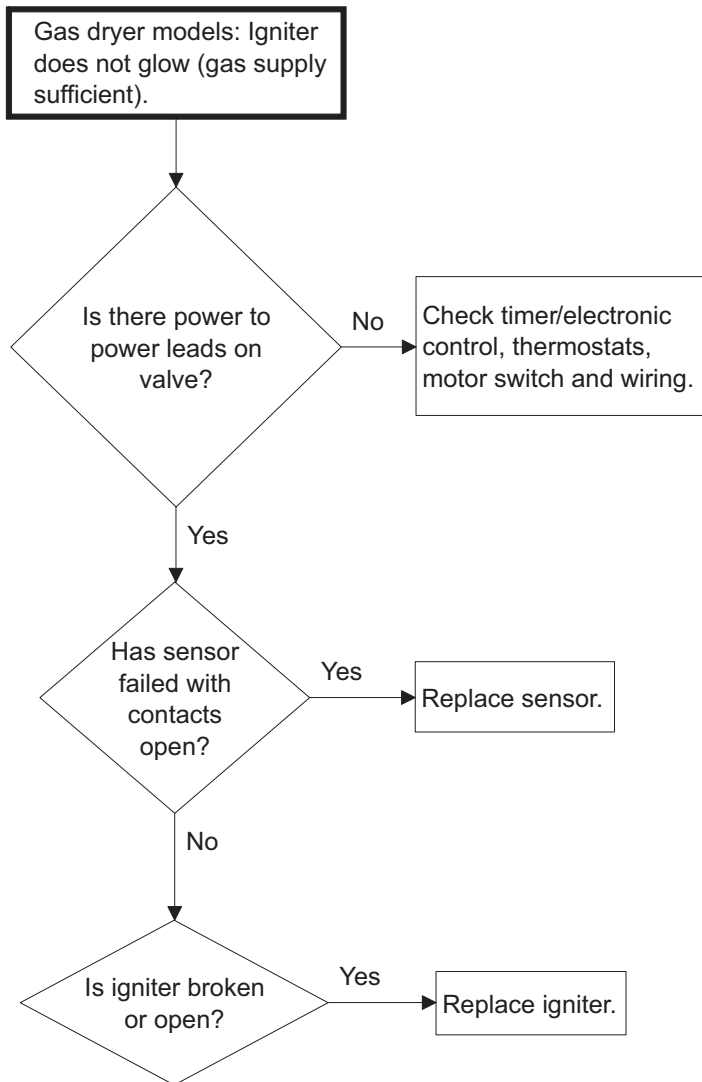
Gas dryer models: Igniter does not glow (gas supply sufficient).

Is there power to power leads on valve?

No

Check timer/electronic control, thermostats, motor switch and wiring.

Yes

Has sensor failed with contacts open?

Yes

Replace sensor.

No

Is igniter broken or open?

Yes

Replace igniter.